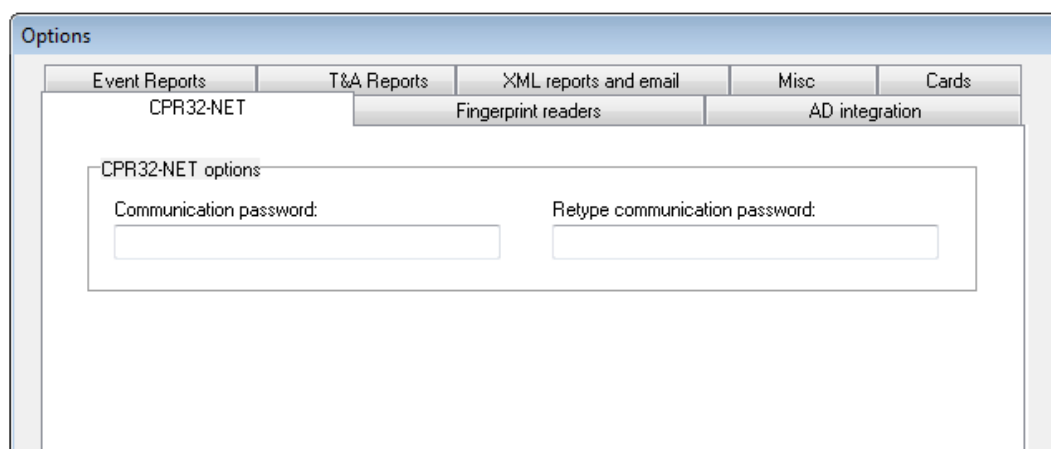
Options

Event Reports | T&A Reports | XML reports and email | Misc | Cards

CPR32-NET | Fingerprint readers | AD integration

CPR32-NET options

Communication password:

Retype communication password: